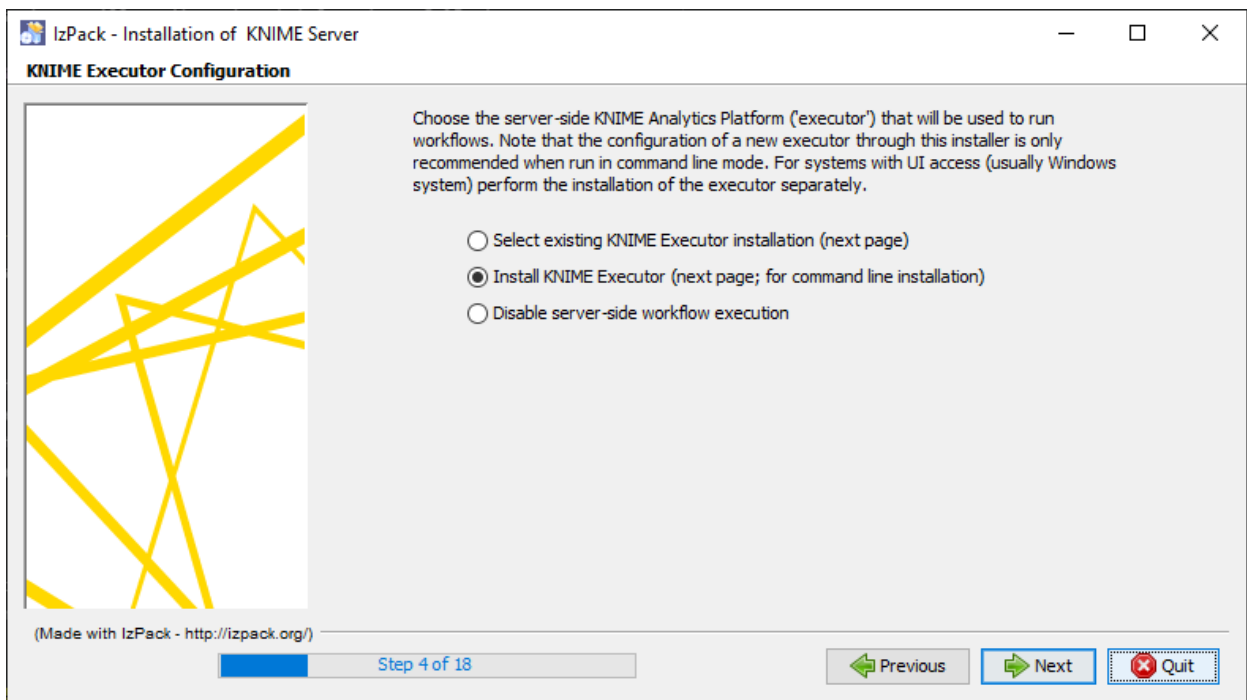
IzPack - Installation of KNIME Server

KNIME Executor Configuration

Choose the server-side KNIME Analytics Platform ('executor') that will be used to run workflows. Note that the configuration of a new executor through this installer is only recommended when run in command line mode. For systems with UI access (usually Windows system) perform the installation of the executor separately.

Select existing KNIME Executor installation (next page)

Install KNIME Executor (next page; for command line installation)

Disable server-side workflow execution

(Made with IzPack - http://izpack.org/)

Step 4 of 18

Previous

Next

Quit